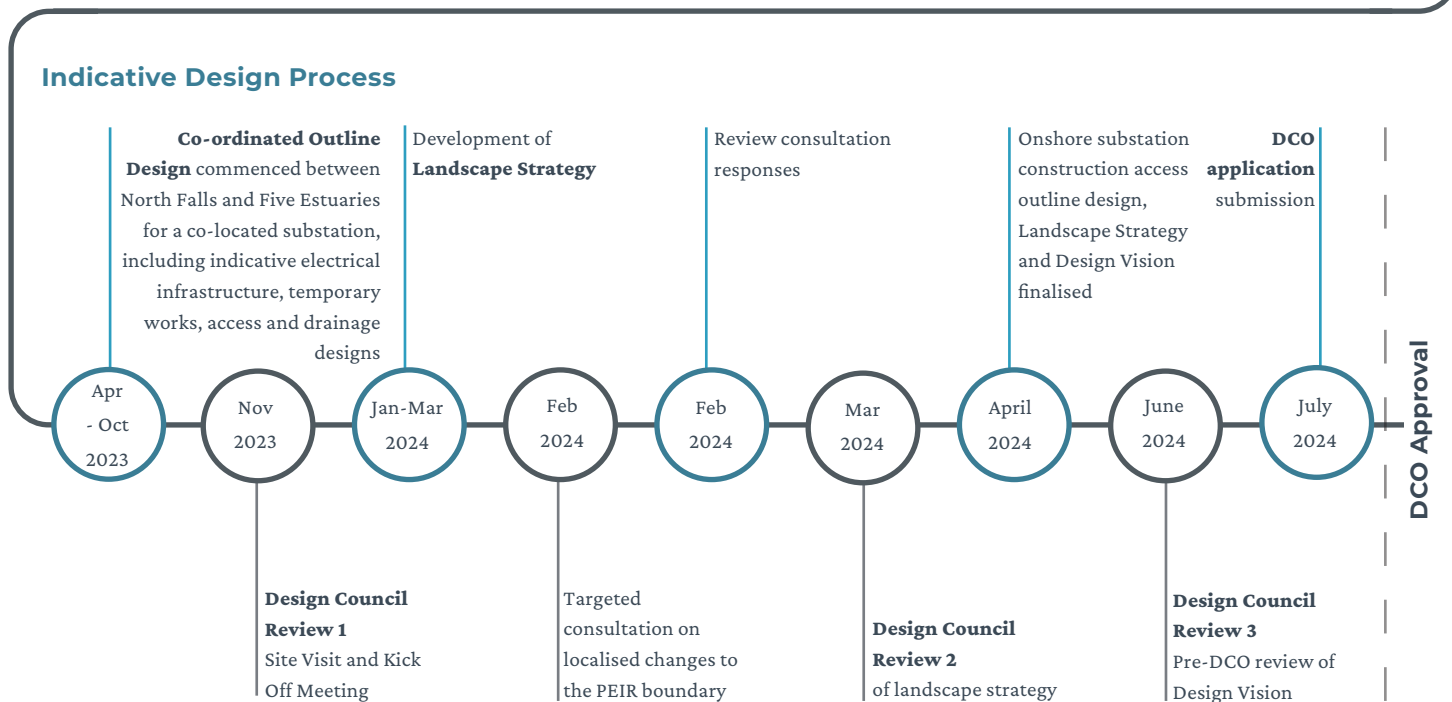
Indicative Design Process

Co-ordinated Outline Design commenced between North Falls and Five Estuaries for a co-located substation, including indicative electrical infrastructure, temporary works, access and drainage designs

Development of Landscape Strategy

Review consultation responses

Onshore substation construction access outline design, Landscape Strategy and Design Vision finalised

DCO application submission

Apr - Oct 2023

Nov 2023

Jan-Mar 2024

Feb 2024

Feb 2024

Mar 2024

April 2024

June 2024

July 2024

DCO Approval

Design Council Review 1
Site Visit and Kick Off Meeting

Targeted consultation on localised changes to the PEIR boundary

Design Council Review 2
of landscape strategy

Design Council Review 3
Pre-DCO review of Design Vision